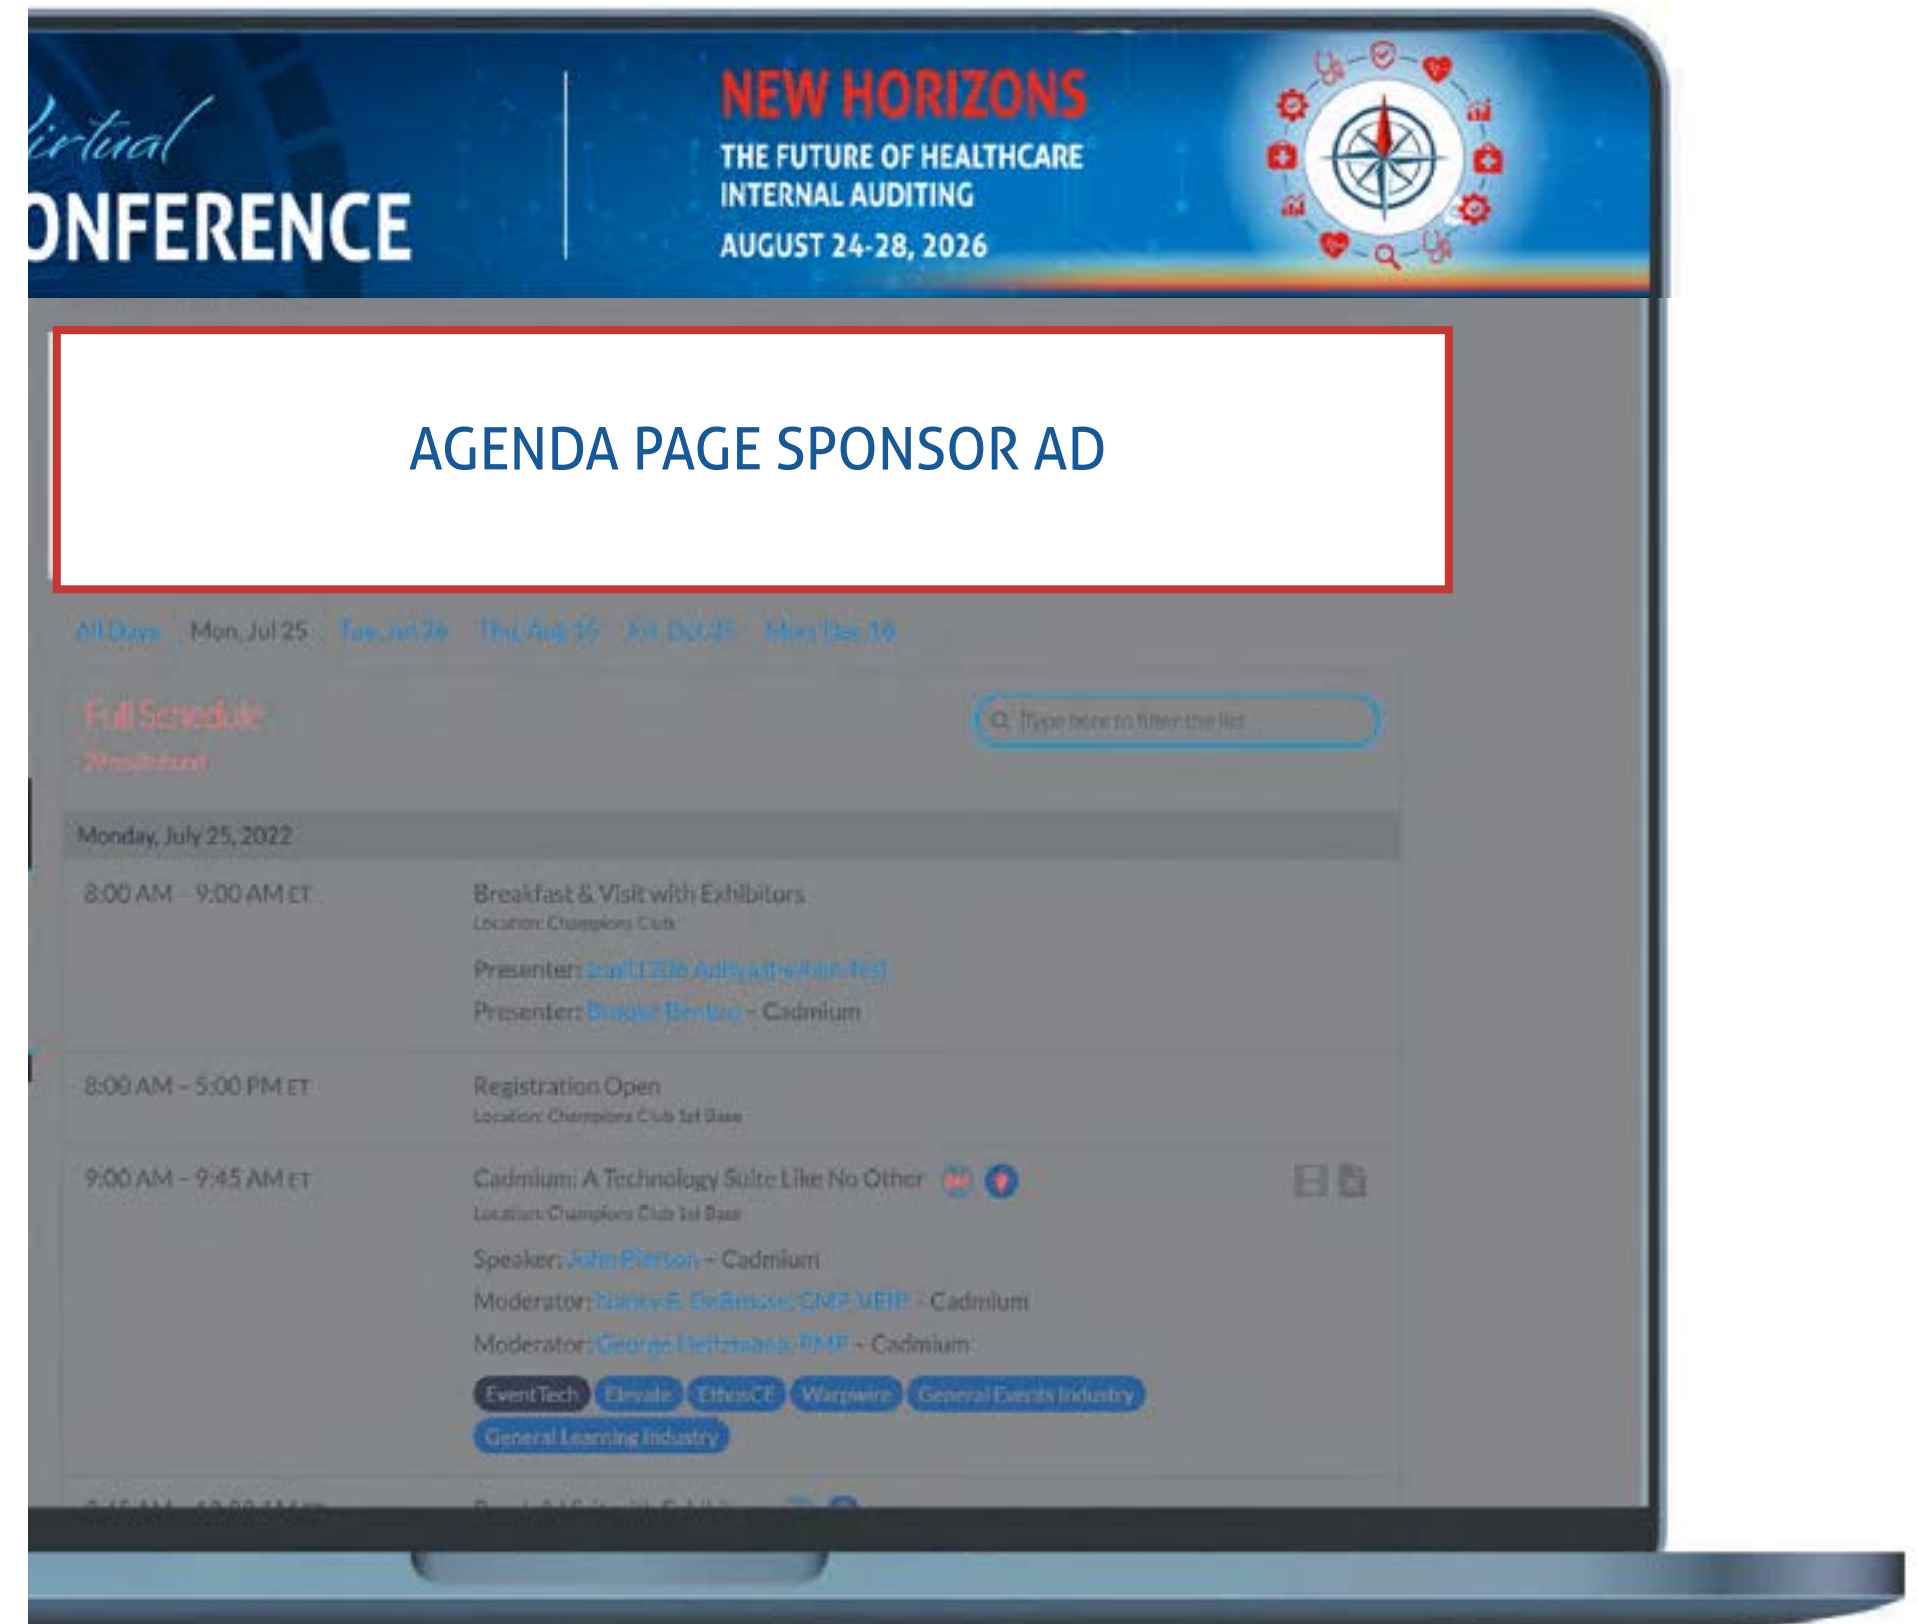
irtual
ONFERENCE

NEW HORIZONS
THE FUTURE OF HEALTHCARE INTERNAL AUDITING
AUGUST 24-28, 2026

AGENDA PAGE SPONSOR AD

All Days Mon, Jul 25 Tue, Jul 26 Thu, Aug 15 Fri, Oct 25 Mon, Dec 16

Full Schedule
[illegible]

Type here to filter the list

Monday, July 25, 2022

8:00 AM – 9:00 AM ET
Breakfast & Visit with Exhibitors
Location: Champions Club
Presenter: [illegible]
Presenter: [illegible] - Cadmium

8:00 AM – 5:00 PM ET
Registration Open
Location: Champions Club 1st Base

9:00 AM – 9:45 AM ET
Cadmium: A Technology Suite Like No Other
Location: Champions Club 1st Base
Speaker: John Pierson – Cadmium
Moderator: Nancy E. DeBrosse, CMP, MEIP – Cadmium
Moderator: George Heltzmann, PMP – Cadmium
EventTech Elevate EthosCE Warpwire General Events Industry General Learning Industry